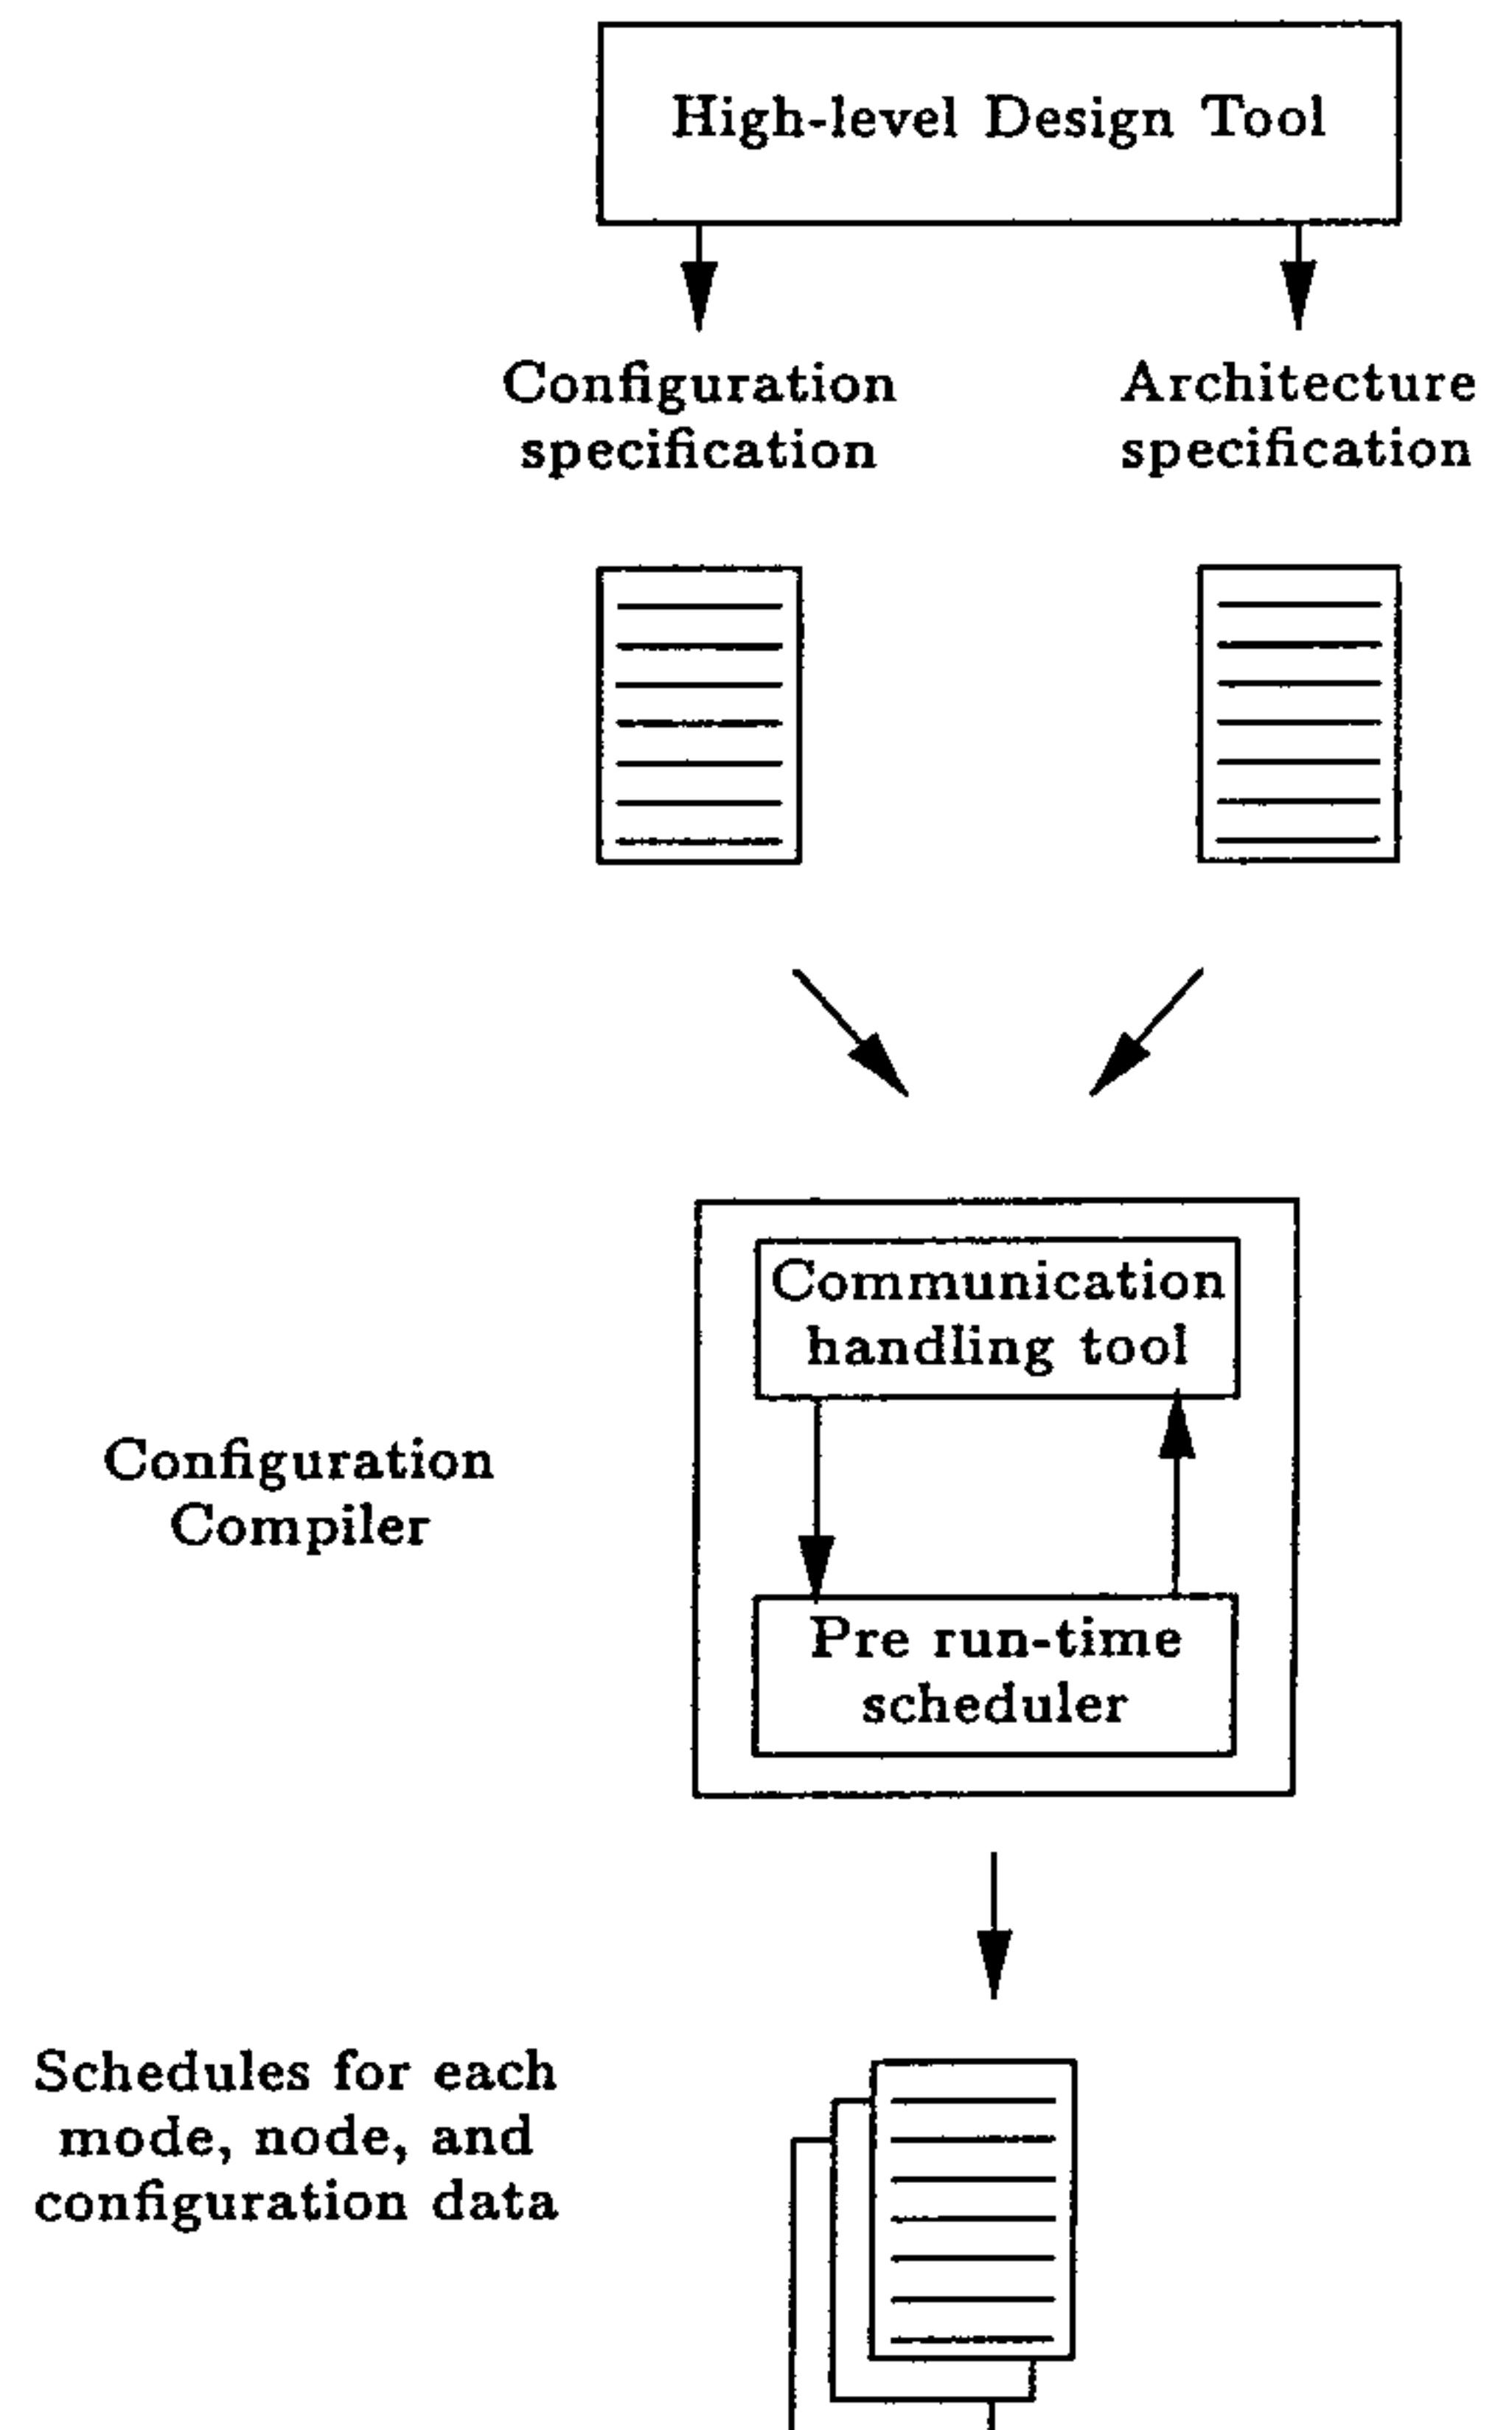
High-level Design Tool

Configuration specification

Architecture specification

Communication handling tool

Configuration Compiler

Pre run-time scheduler

Schedules for each mode, node, and configuration data